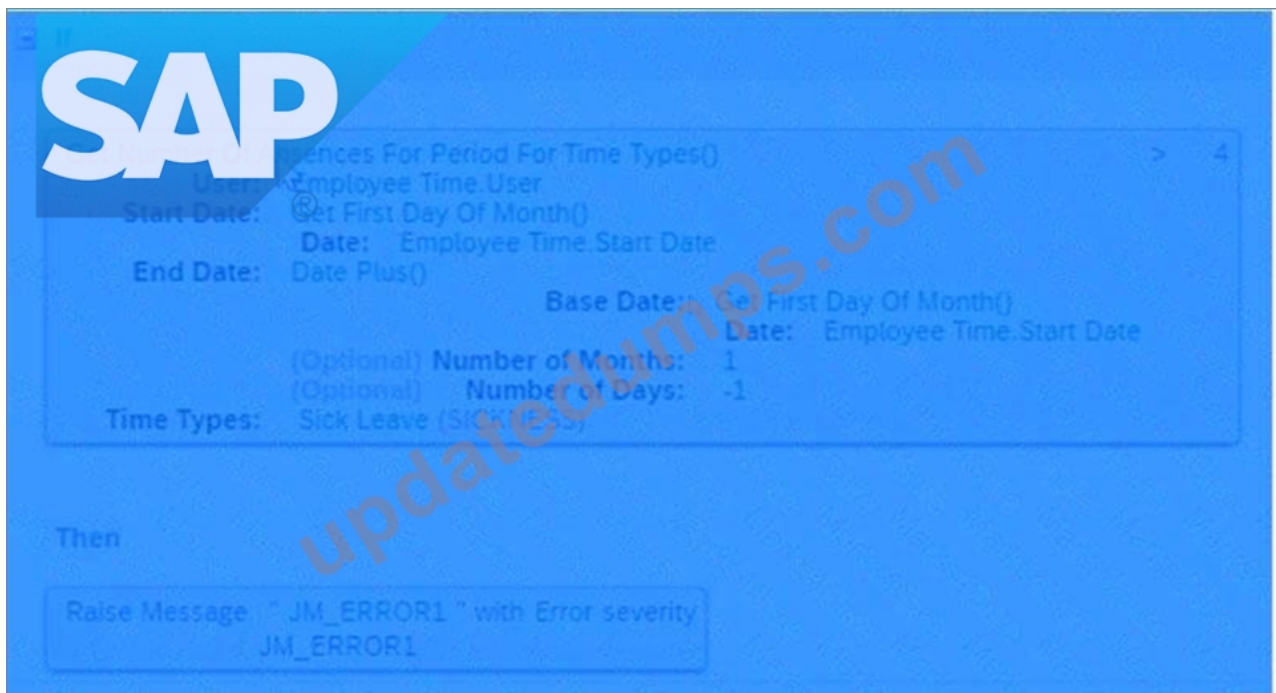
If

SAP®

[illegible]ences For Period For Time Types() > 4
User: Employee Time.User
Start Date: Get First Day Of Month()
Date: Employee Time.Start Date
End Date: Date Plus()
Base Date: Get First Day Of Month()
Date: Employee Time.Start Date
(Optional) Number of Months: 1
(Optional) Number of Days: -1
Time Types: Sick Leave (SICKNESS)

updatedumps.com

Then

Raise Message " JM_ERROR1 " with Error severity JM_ERROR1